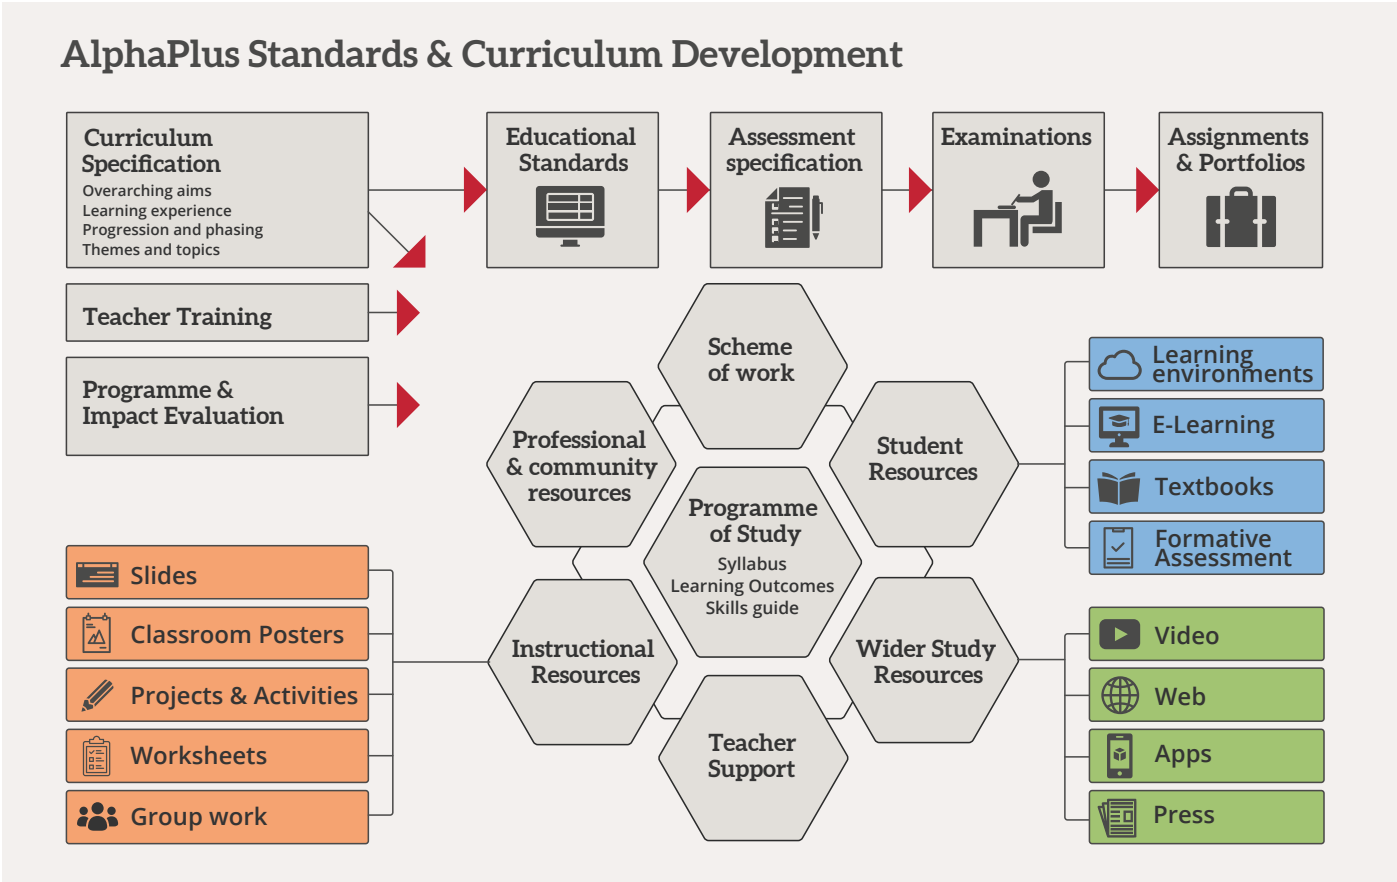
AlphaPlus Standards & Curriculum Development

Curriculum Specification
Overarching aims
Learning experience
Progression and phasing
Themes and topics

Educational Standards

Assessment specification

Examinations

Assignments & Portfolios

Teacher Training

Programme & Impact Evaluation

Scheme of work

Professional & community resources

Student Resources

Programme of Study
Syllabus
Learning Outcomes
Skills guide

Instructional Resources

Wider Study Resources

Teacher Support

Learning environments

E-Learning

Textbooks

Formative Assessment

Slides

Classroom Posters

Projects & Activities

Worksheets

Group work

Video

Web

Apps

Press